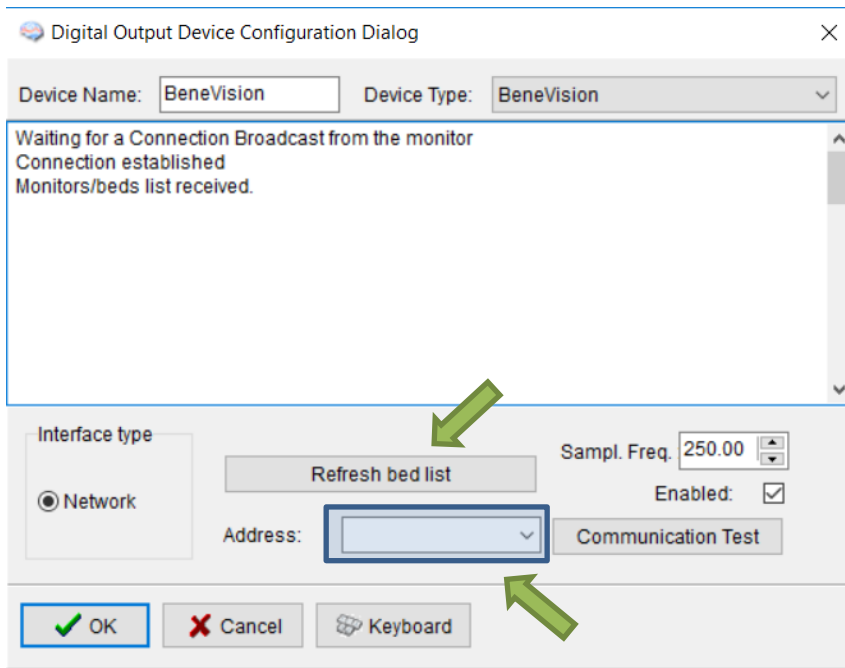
Digital Output Device Configuration Dialog

Device Name: BeneVision

Device Type: BeneVision

Waiting for a Connection Broadcast from the monitor
Connection established
Monitors/beds list received.

Interface type

Network

Refresh bed list

Sampl. Freq. 250.00

Enabled:

Address:

Communication Test

OK

Cancel

Keyboard